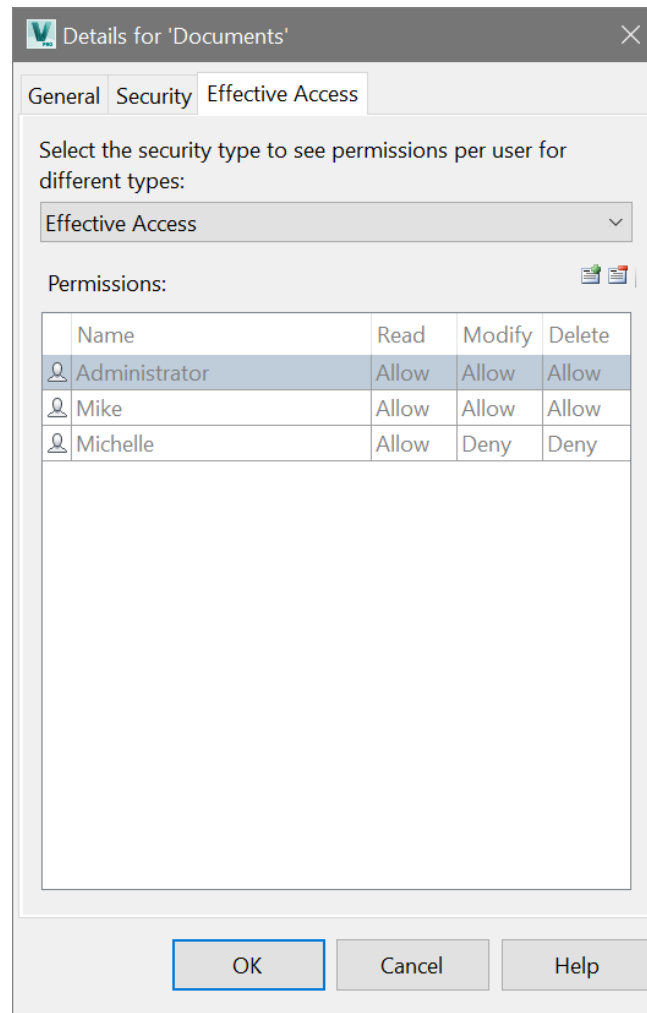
Details for 'Documents'

General Security Effective Access

Select the security type to see permissions per user for different types:

Effective Access

Permissions:

| Name | Read | Modify | Delete |
|---|---|---|---|
| Administrator | Allow | Allow | Allow |
| Mike | Allow | Allow | Allow |
| Michelle | Allow | Deny | Deny |

OK Cancel Help